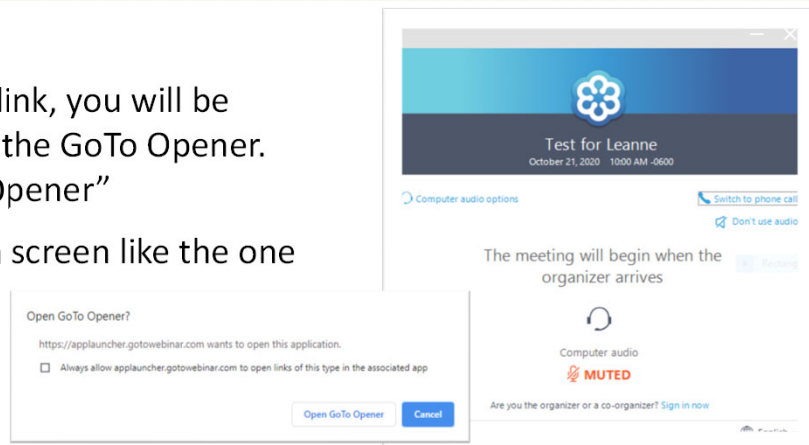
link, you will be
the GoTo Opener.
Opener"

screen like the one

Test for Leanne
October 21, 2020 10:00 AM -0600

Computer audio options

Switch to phone call

Don't use audio

The meeting will begin when the organizer arrives

Computer audio
MUTED

Are you the organizer or a co-organizer? Sign in now

Open GoTo Opener?
https://applauncher.gotowebinar.com wants to open this application.
Always allow applauncher.gotowebinar.com to open links of this type in the associated app
Open GoTo Opener
Cancel